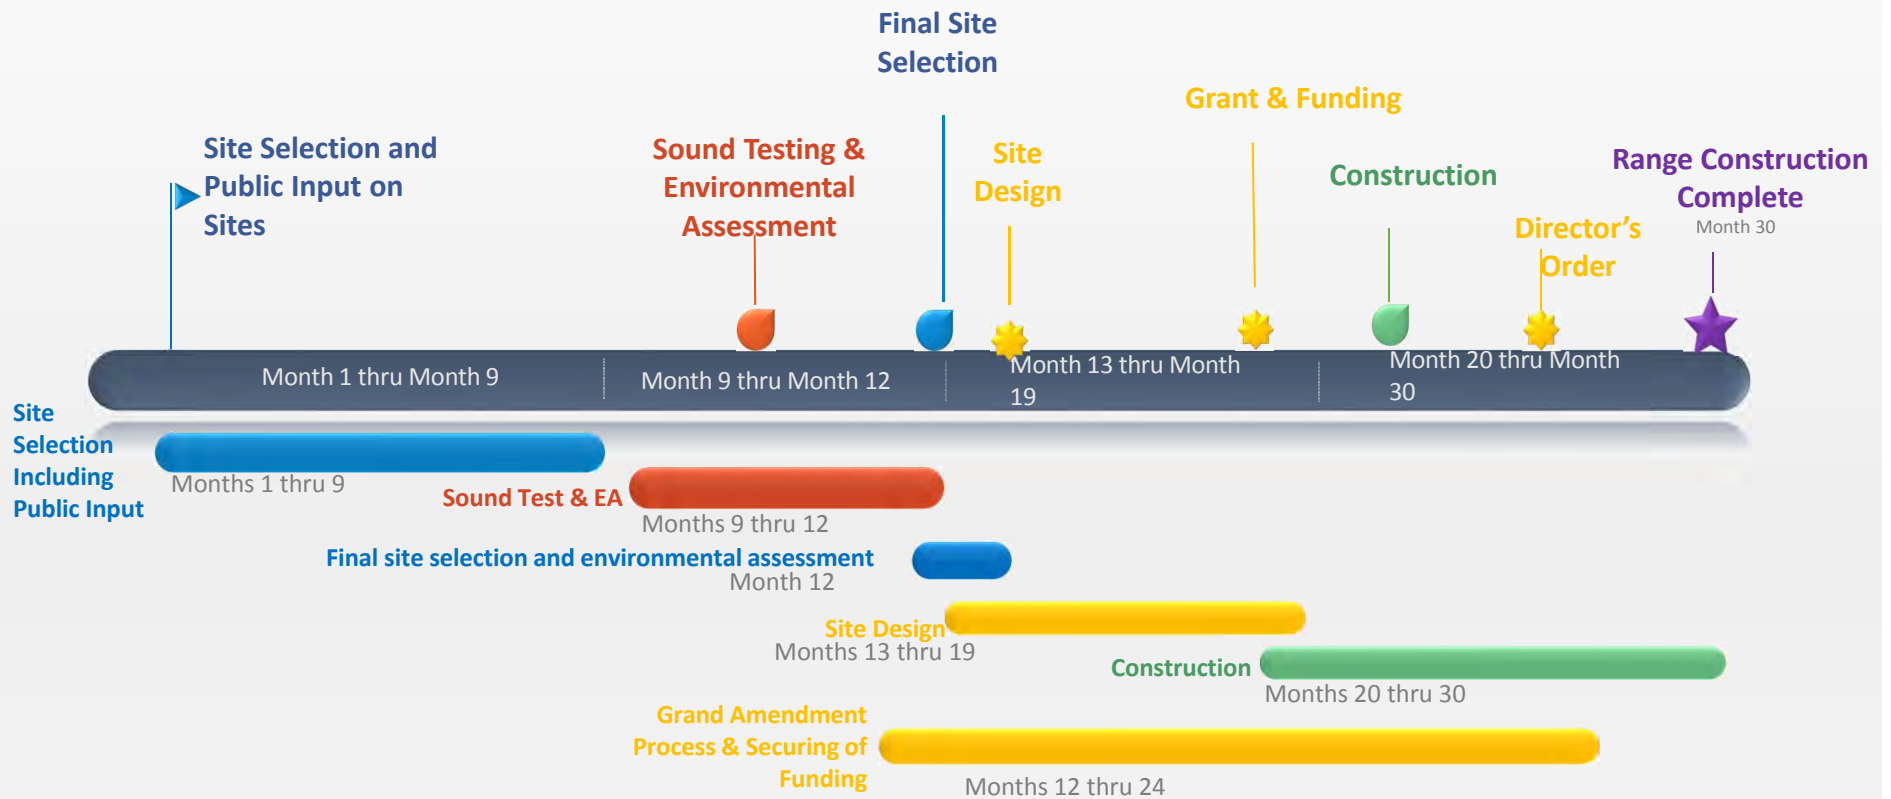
Final Site Selection

Grant & Funding

Site Selection and Public Input on Sites

Sound Testing & Environmental Assessment

Site Design

Construction

Range Construction Complete
Month 30

Director's Order

Month 1 thru Month 9

Month 9 thru Month 12

Month 13 thru Month 19

Month 20 thru Month 30

Site Selection Including Public Input

Months 1 thru 9

Sound Test & EA

Months 9 thru 12

Final site selection and environmental assessment
Month 12

Site Design
Months 13 thru 19

Construction

Months 20 thru 30

Grand Amendment Process & Securing of Funding

Months 12 thru 24